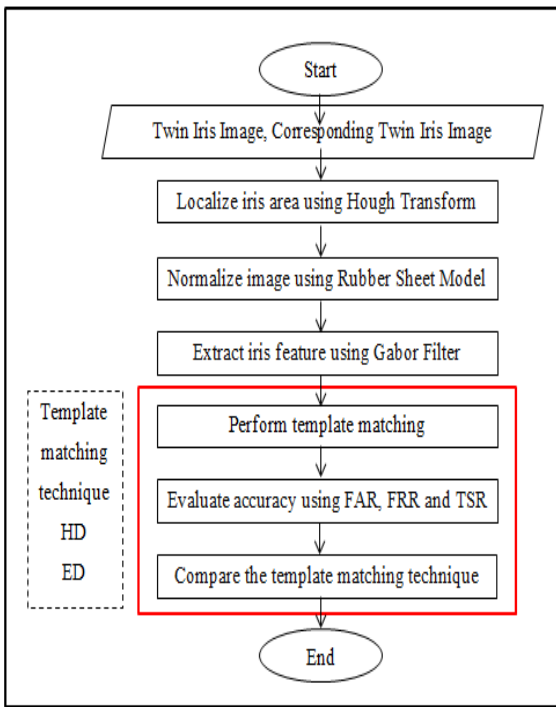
Start

Twin Iris Image, Corresponding Twin Iris Image

Localize iris area using Hough Transform

Normalize image using Rubber Sheet Model

Extract iris feature using Gabor Filter

Template matching technique HD ED

Perform template matching

Evaluate accuracy using FAR, FRR and TSR

Compare the template matching technique

End